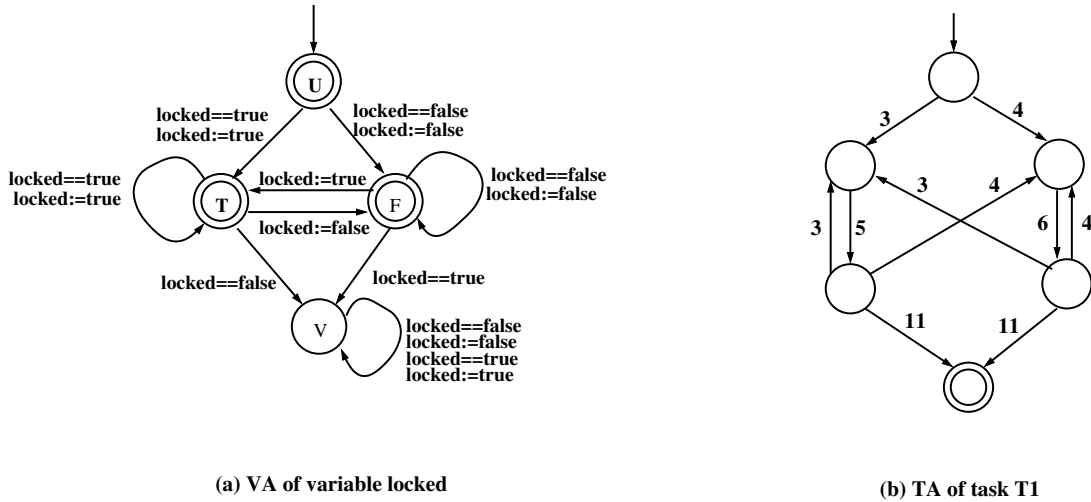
U

locked==true
locked:=true

locked==false
locked:=false

locked==true
locked:=true

T

locked:=true

F

locked==false
locked:=false

locked:=false

locked==false

locked==true

V

locked==false
locked:=false
locked==true
locked:=true

(a) VA of variable locked

3

4

3

4

3

5

6

4

11

11

(b) TA of task T1